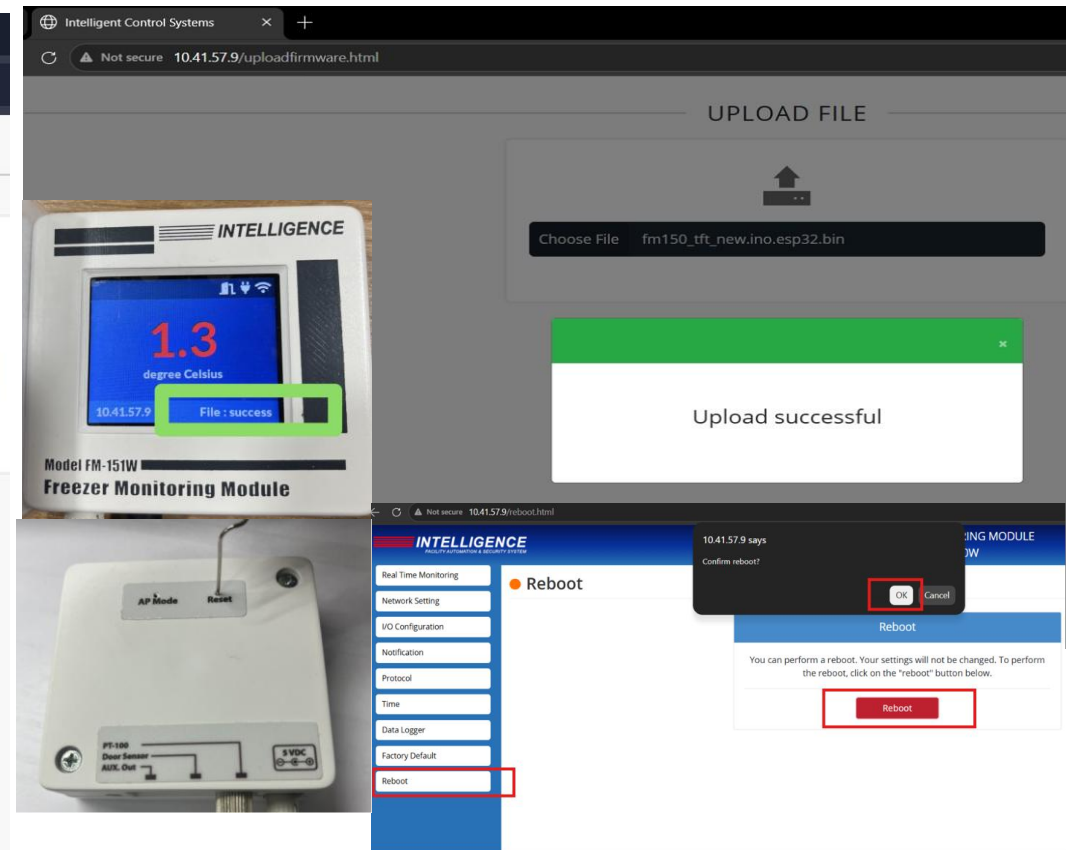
Intelligent Control Systems

Not secure 10.41.57.9/uploadfirmware.html

UPLOAD FILE

Choose File fm150_tft_new.ino.esp32.bin

×

Upload successful

INTELLIGENCE

1.3

degree Celsius

10.41.57.9 File : success

Model FM-151W

Freezer Monitoring Module

AP Mode Reset

PT-100
Door Sensor
AUX. Out

5 VDC

Not secure 10.41.57.9/reboot.html

INTELLIGENCE
FACILITY AUTOMATION & SECURITY SYSTEM

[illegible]ING MODULE
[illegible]W

10.41.57.9 says
Confirm reboot?
OK Cancel

Real Time Monitoring
Network Setting
I/O Configuration
Notification
Protocol
Time
Data Logger
Factory Default
Reboot

Reboot

Reboot

You can perform a reboot. Your settings will not be changed. To perform the reboot, click on the "reboot" button below.

Reboot